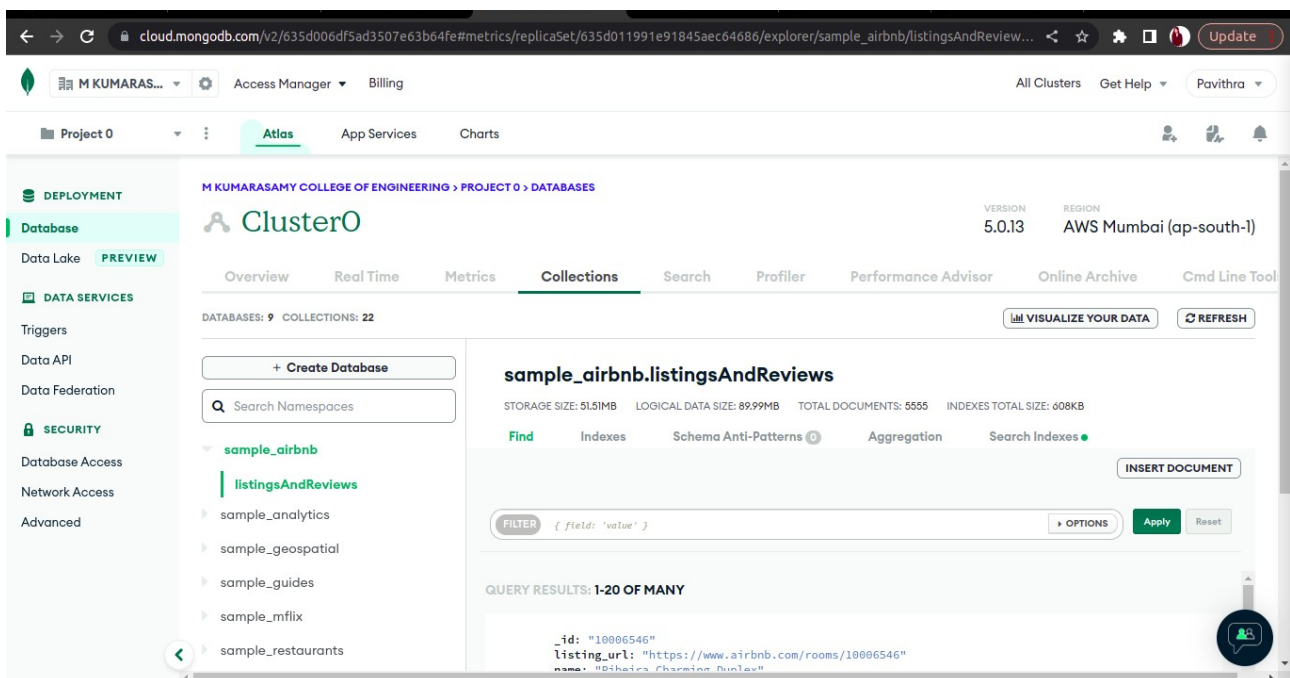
cloud.mongodb.com/v2/635d006df5ad3507e63b64fe#metrics/replicaSet/635d011991e91845aec64686/explorer/sample_airbnb/listingsAndReview...

Update

M KUMARAS... Access Manager Billing All Clusters Get Help Pavithra

Project 0 Atlas App Services Charts

DEPLOYMENT
Database
Data Lake PREVIEW
DATA SERVICES
Triggers
Data API
Data Federation
SECURITY
Database Access
Network Access
Advanced

M KUMARASAMY COLLEGE OF ENGINEERING > PROJECT 0 > DATABASES

Cluster0

VERSION 5.0.13
REGION AWS Mumbai (ap-south-1)

Overview Real Time Metrics Collections Search Profiler Performance Advisor Online Archive Cmd Line Tools

DATABASES: 9 COLLECTIONS: 22

VISUALIZE YOUR DATA REFRESH

+ Create Database

Search Namespaces

sample_airbnb
listingsAndReviews
sample_analytics
sample_geospatial
sample_guides
sample_mflix
sample_restaurants

sample_airbnb.listingsAndReviews

STORAGE SIZE: 51.51MB LOGICAL DATA SIZE: 89.99MB TOTAL DOCUMENTS: 5555 INDEXES TOTAL SIZE: 608KB

Find Indexes Schema Anti-Patterns 0 Aggregation Search Indexes

INSERT DOCUMENT

FILTER { field: 'value' } OPTIONS Apply Reset

QUERY RESULTS: 1-20 OF MANY

_id: "10006546"
listing_url: "https://www.airbnb.com/rooms/10006546"
name: "Ribeira Charming Duplex"